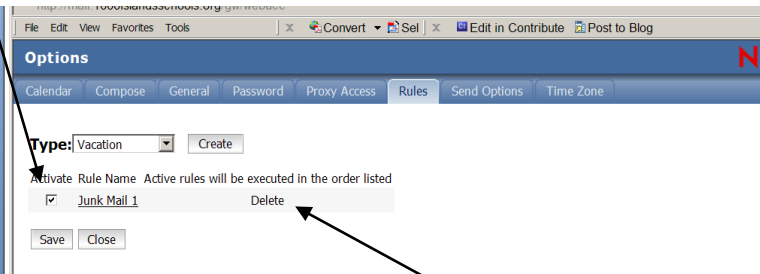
http://mail.1000islandsschools.org/gw/webacc

File Edit View Favorites Tools

Convert Sel Edit in Contribute Post to Blog

Options

N

Calendar Compose General Password Proxy Access Rules Send Options Time Zone

Type: Vacation Create

Activate Rule Name Active rules will be executed in the order listed

Junk Mail 1 Delete

Save Close